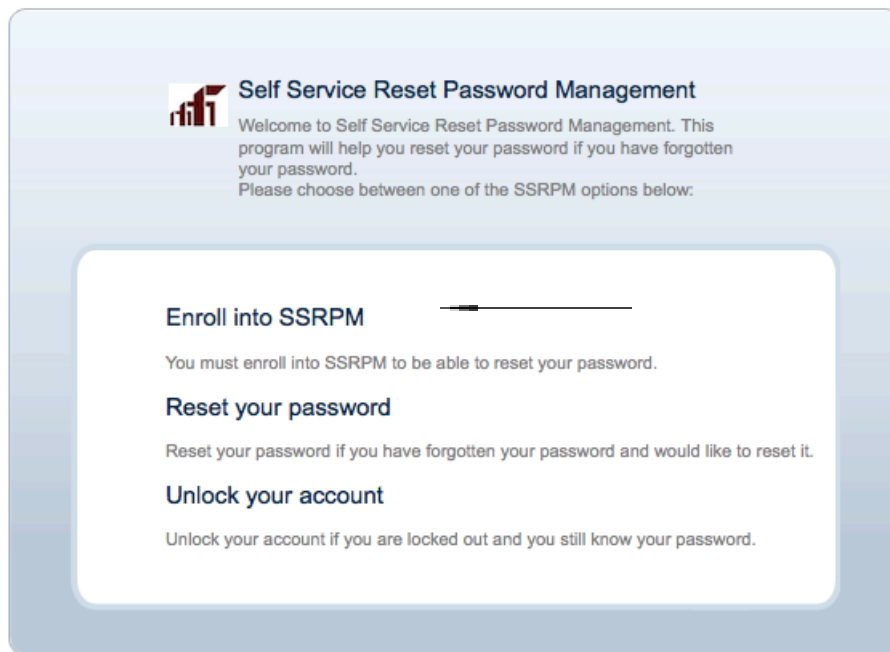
Self Service Reset Password Management

Welcome to Self Service Reset Password Management. This program will help you reset your password if you have forgotten your password.
Please choose between one of the SSRPM options below:

Enroll into SSRPM

You must enroll into SSRPM to be able to reset your password.

Reset your password

Reset your password if you have forgotten your password and would like to reset it.

Unlock your account

Unlock your account if you are locked out and you still know your password.